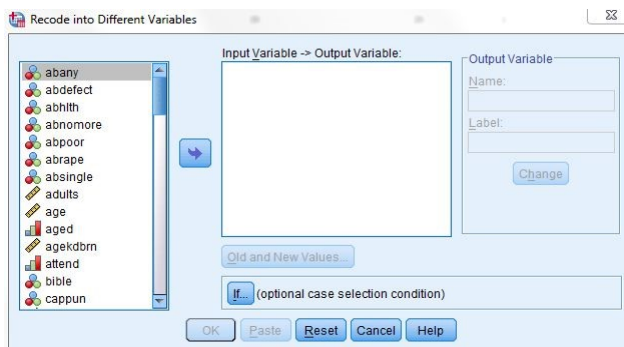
Recode into Different Variables

abany
abdefect
abhlth
abnomore
abpoor
abrape
absingle
adults
age
aged
agekdbrn
attend
bible
cappun

Input Variable -> Output Variable:

Output Variable
Name:
Label:
Change

Old and New Values...

If... (optional case selection condition)

OK Paste Reset Cancel Help